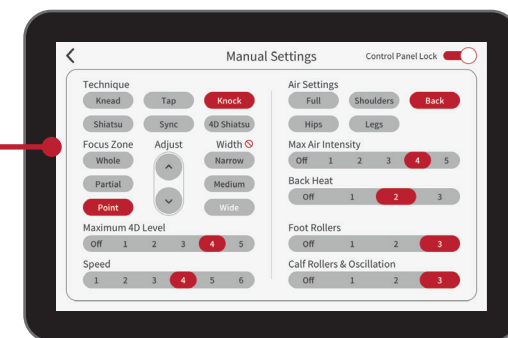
Manual Settings

Control Panel Lock

Technique

Knead

Tap

Knock

Shiatsu

Sync

4D Shiatsu

Focus Zone

Adjust

Width

Whole

Narrow

Partial

Medium

Point

Wide

Maximum 4D Level

| Off | 1 | 2 | 3 | 4 | 5 |
|---|---|---|---|---|---|

Speed

| 1 | 2 | 3 | 4 | 5 | 6 |
|---|---|---|---|---|---|

Air Settings

Full

Shoulders

Back

Hips

Legs

Max Air Intensity

| Off | 1 | 2 | 3 | 4 | 5 |
|---|---|---|---|---|---|

Back Heat

| Off | 1 | 2 | 3 |
|---|---|---|---|

Foot Rollers

| Off | 1 | 2 | 3 |
|---|---|---|---|

Calf Rollers & Oscillation

| Off | 1 | 2 | 3 |
|---|---|---|---|